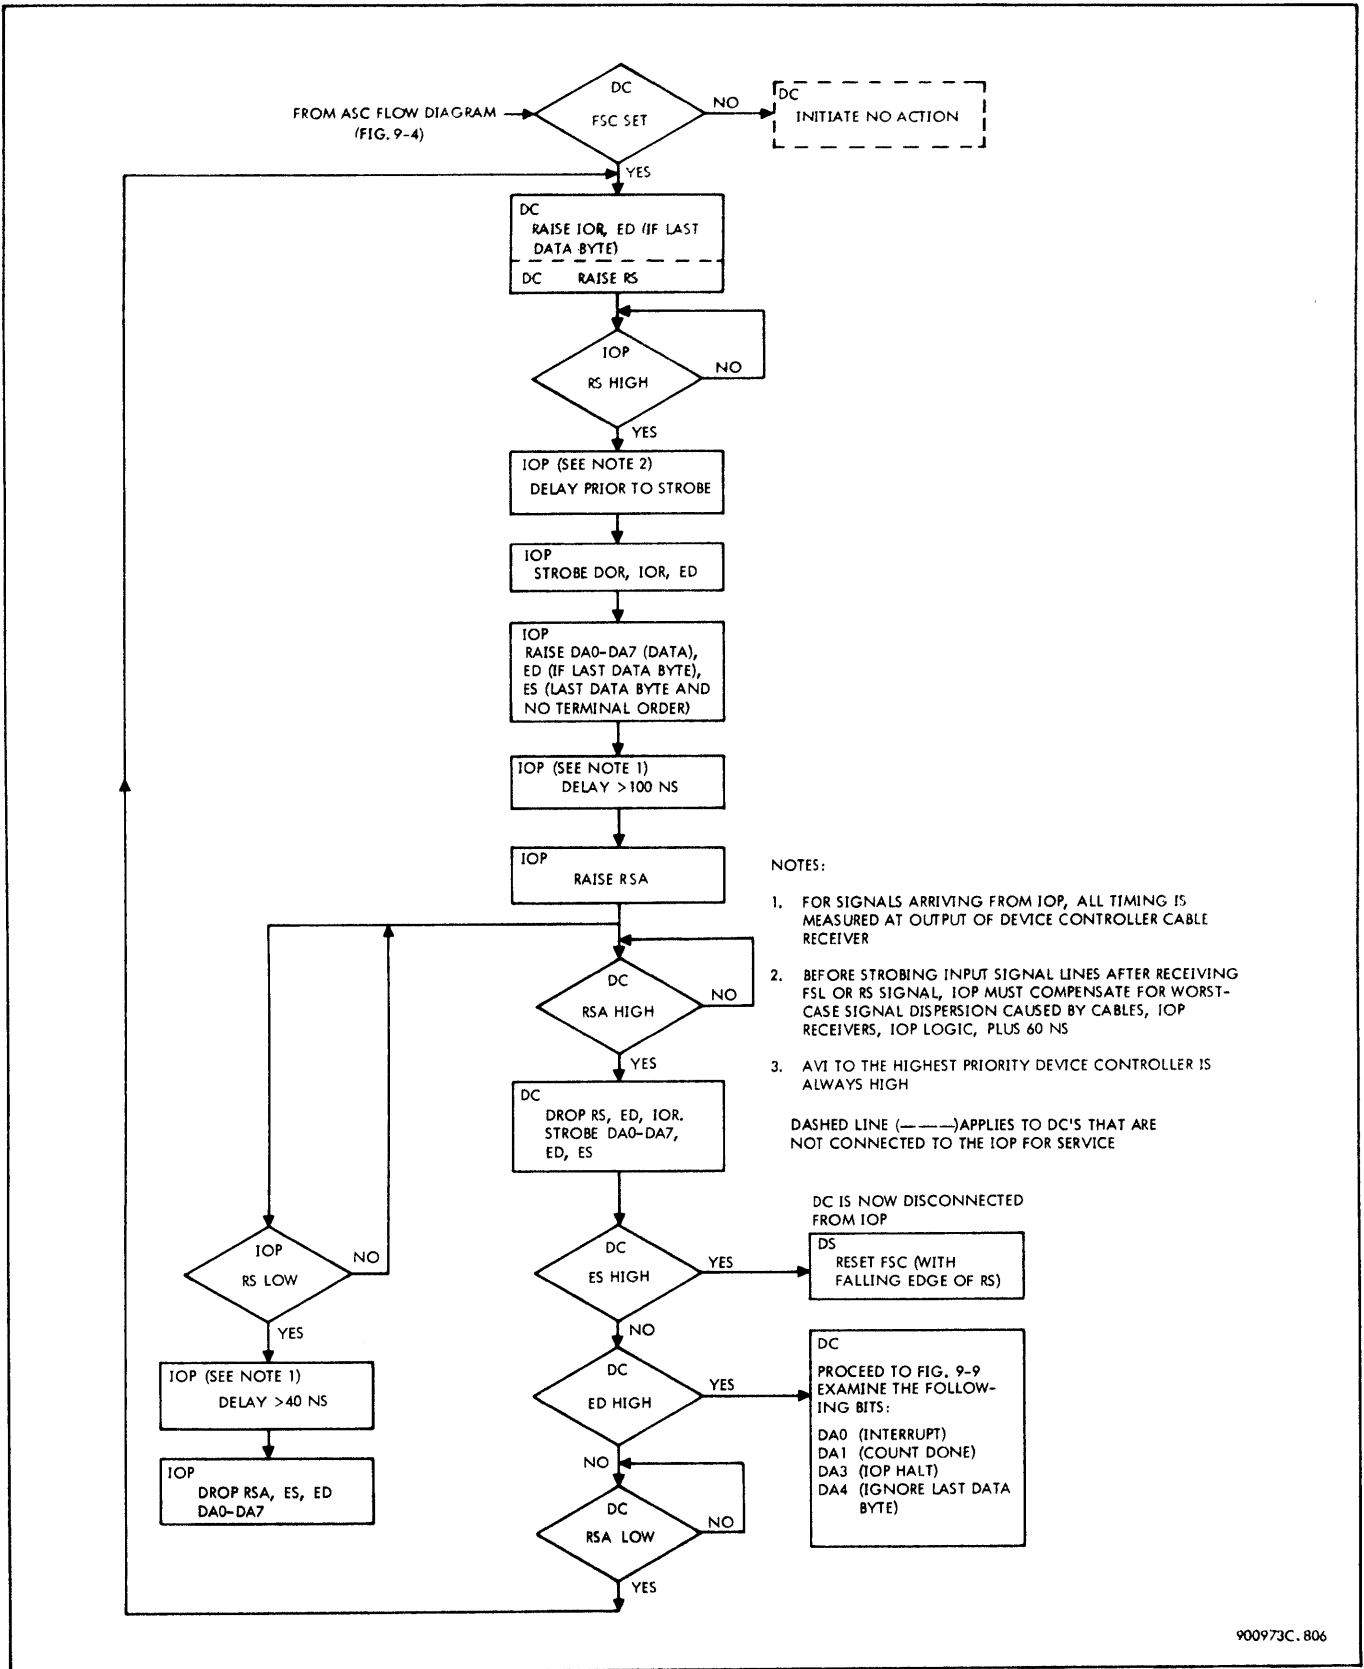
FROM ASC FLOW DIAGRAM (FIG. 9-4)

DC
FSC SET

NO

DC
INITIATE NO ACTION

YES

DC
RAISE IOR, ED (IF LAST DATA BYTE)
DC RAISE RS

IOP
RS HIGH

NO

YES

IOP (SEE NOTE 2)
DELAY PRIOR TO STROBE

IOP
STROBE DOR, IOR, ED

IOP
RAISE DA0-DA7 (DATA), ED (IF LAST DATA BYTE), ES (LAST DATA BYTE AND NO TERMINAL ORDER)

IOP (SEE NOTE 1)
DELAY >100 NS

IOP
RAISE RSA

NOTES:

1. FOR SIGNALS ARRIVING FROM IOP, ALL TIMING IS MEASURED AT OUTPUT OF DEVICE CONTROLLER CABLE RECEIVER

2. BEFORE STROBING INPUT SIGNAL LINES AFTER RECEIVING FSL OR RS SIGNAL, IOP MUST COMPENSATE FOR WORST-CASE SIGNAL DISPERSION CAUSED BY CABLES, IOP RECEIVERS, IOP LOGIC, PLUS 60 NS

3. AVI TO THE HIGHEST PRIORITY DEVICE CONTROLLER IS ALWAYS HIGH

DASHED LINE (———)APPLIES TO DC'S THAT ARE NOT CONNECTED TO THE IOP FOR SERVICE

DC
RSA HIGH

NO

YES

DC
DROP RS, ED, IOR. STROBE DA0-DA7, ED, ES

DC IS NOW DISCONNECTED FROM IOP

IOP
RS LOW

NO

DC
ES HIGH

YES

DS
RESET FSC (WITH FALLING EDGE OF RS)

YES

NO

IOP (SEE NOTE 1)
DELAY >40 NS

DC
ED HIGH

YES

DC
PROCEED TO FIG. 9-9 EXAMINE THE FOLLOWING BITS:
DA0 (INTERRUPT)
DA1 (COUNT DONE)
DA3 (IOP HALT)
DA4 (IGNORE LAST DATA BYTE)

IOP
DROP RSA, ES, ED DA0-DA7

NO

DC
RSA LOW

NO

YES

900973C. 806